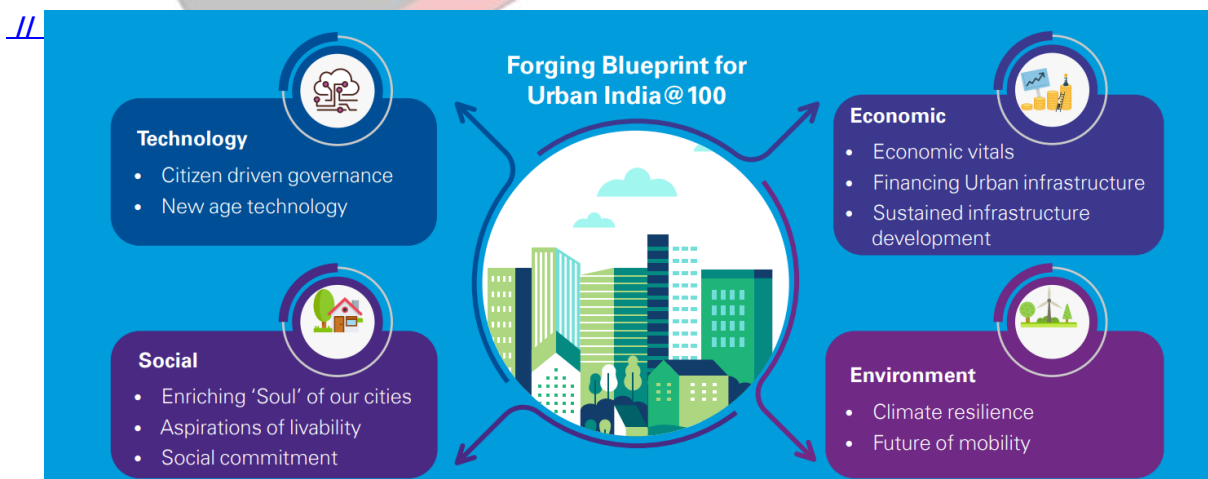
//

Forging Blueprint for Urban India@100

Technology
- Citizen driven governance
- New age technology

Economic
- Economic vitals
- Financing Urban infrastructure
- Sustained infrastructure development

Social
- Enriching 'Soul' of our cities
- Aspirations of livability
- Social commitment

Environment
- Climate resilience
- Future of mobility